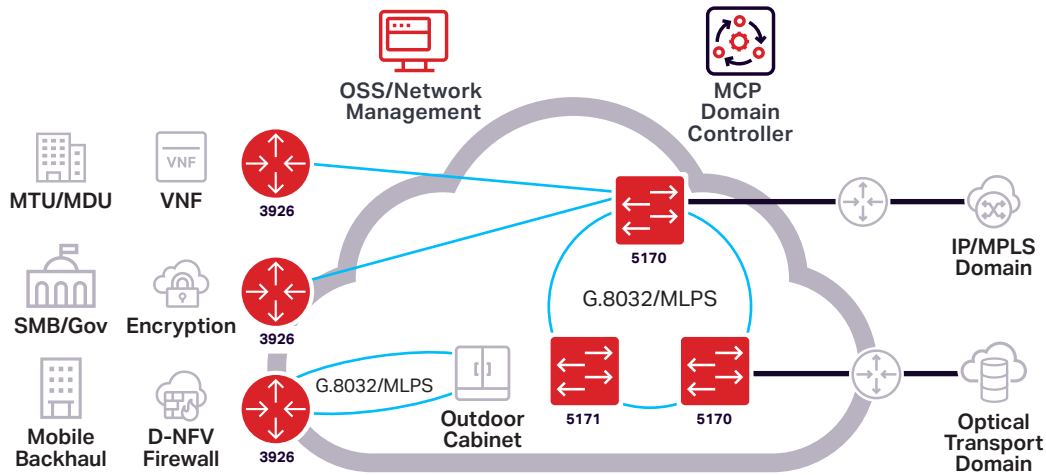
OSS/Network Management

MCP Domain Controller

MTU/MDU

VNF

VNF

3926

SMB/Gov

Encryption

3926

Mobile Backhaul

D-NFV Firewall

3926

G.8032/MLPS

Outdoor Cabinet

5170

G.8032/MLPS

5171

5170

IP/MPLS Domain

Optical Transport Domain